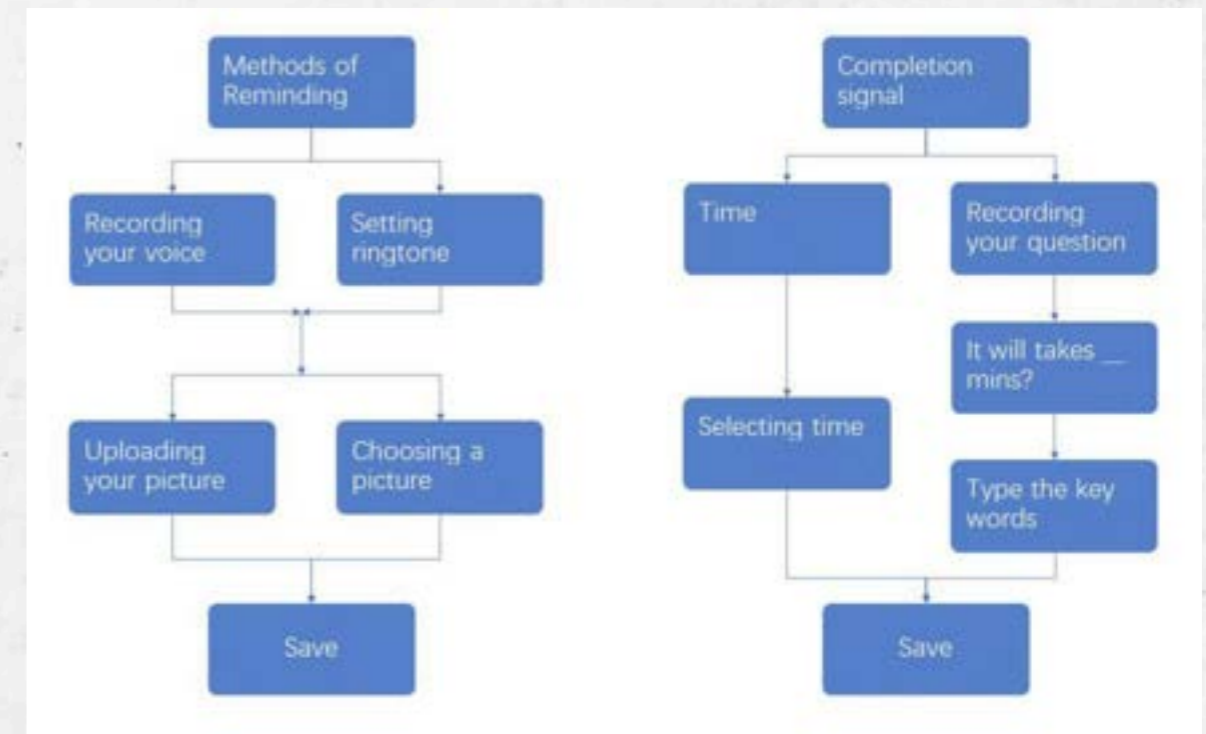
Methods of Reminding

Recording your voice

Setting ringtone

Uploading your picture

Choosing a picture

Save

Completion signal

Time

Recording your question

It will takes __ mins?

Selecting time

Type the key words

Save